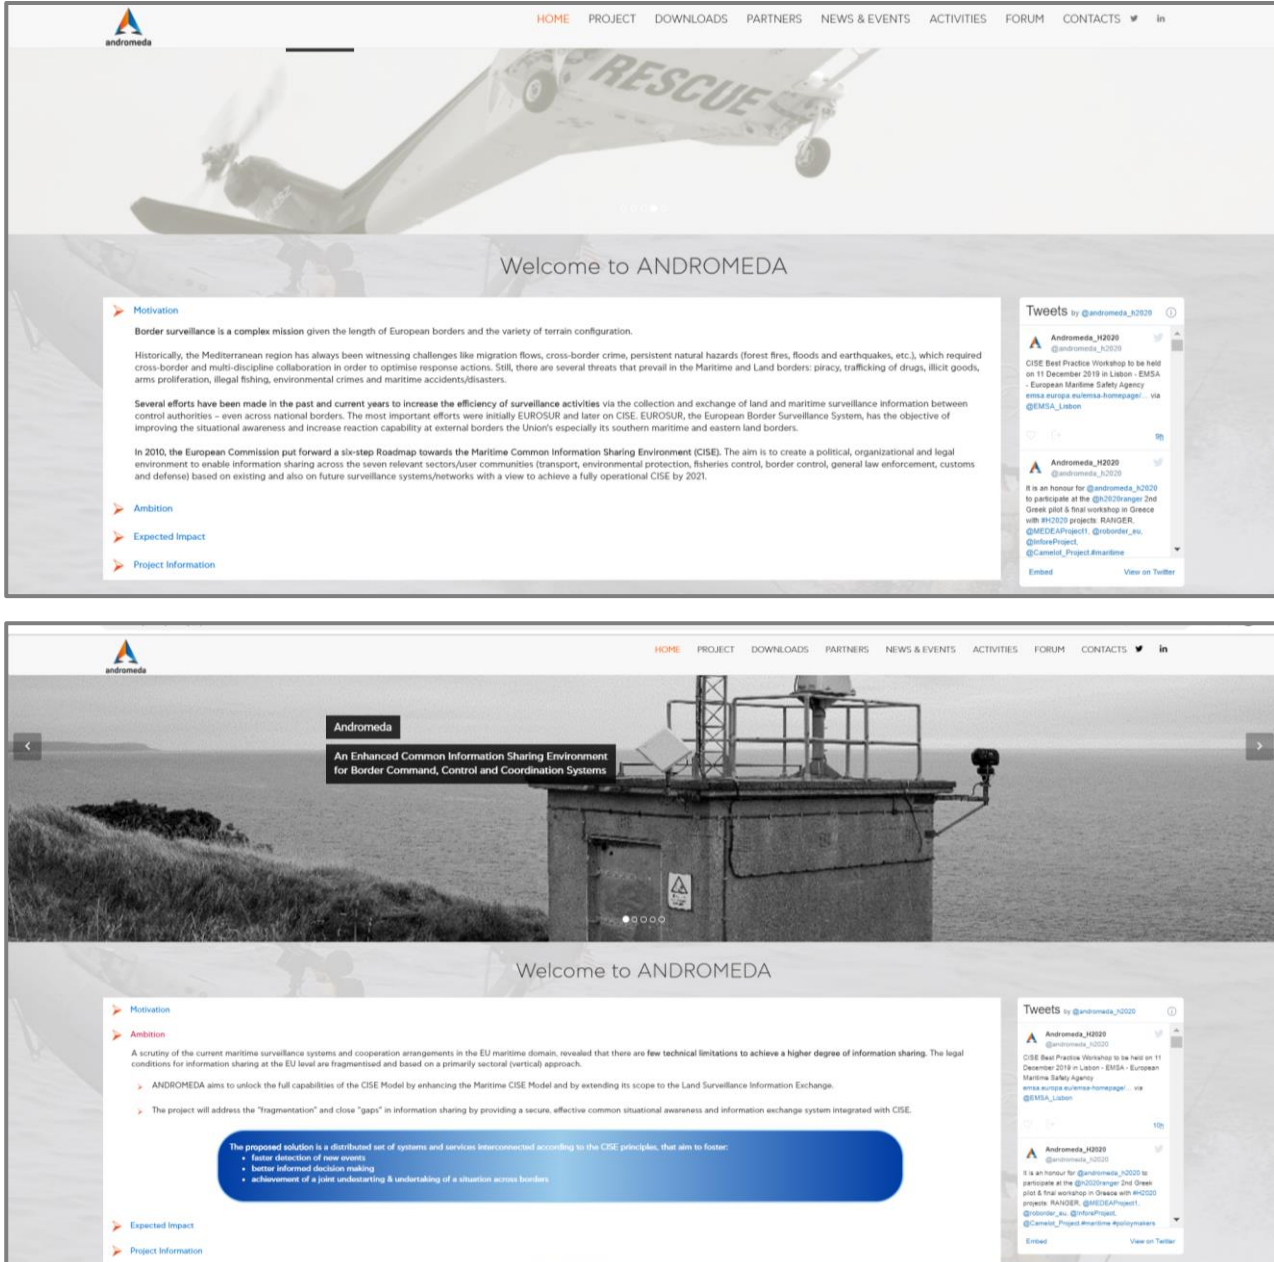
andromeda

HOME PROJECT DOWNLOADS PARTNERS NEWS & EVENTS ACTIVITIES FORUM CONTACTS

RESCUE

Welcome to ANDROMEDA

Motivation

Border surveillance is a complex mission given the length of European borders and the variety of terrain configuration.

Historically, the Mediterranean region has always been witnessing challenges like migration flows, cross-border crime, persistent natural hazards (forest fires, floods and earthquakes, etc.), which required cross-border and multi-discipline collaboration in order to optimise response actions. Still, there are several threats that prevail in the Maritime and Land borders: piracy, trafficking of drugs, illicit goods, arms proliferation, illegal fishing, environmental crimes and maritime accidents/disasters.

Several efforts have been made in the past and current years to increase the efficiency of surveillance activities via the collection and exchange of land and maritime surveillance information between control authorities – even across national borders. The most important efforts were initially EUROSUR and later on CISE. EUROSUR, the European Border Surveillance System, has the objective of improving the situational awareness and increase reaction capability at external borders the Union's especially its southern maritime and eastern land borders.

In 2010, the European Commission put forward a six-step Roadmap towards the Maritime Common Information Sharing Environment (CISE). The aim is to create a political, organizational and legal environment to enable information sharing across the seven relevant sectors/user communities (transport, environmental protection, fisheries control, border control, general law enforcement, customs and defense) based on existing and also on future surveillance systems/networks with a view to achieve a fully operational CISE by 2021.

Ambition

Expected Impact

Project Information

Tweets by @andromeda_h2020

Andromeda_H2020
@andromeda_h2020
CISE Best Practice Workshop to be held on 11 December 2019 in Lisbon - EMSA - European Maritime Safety Agency emsa.europa.eu/emsa-homepage/... via @EMSA_Lisbon

9h

Andromeda_H2020
@andromeda_h2020
It is an honour for @andromeda_h2020 to participate at the @h2020ranger 2nd Greek pilot & final workshop in Greece with #H2020 projects: RANGER, @MEDEAProject1, @roborder_eu, @InforeProject, @Camelot_Project #maritime

Embed View on Twitter

andromeda

HOME PROJECT DOWNLOADS PARTNERS NEWS & EVENTS ACTIVITIES FORUM CONTACTS

Andromeda

An Enhanced Common Information Sharing Environment for Border Command, Control and Coordination Systems

Welcome to ANDROMEDA

Motivation

Ambition

A scrutiny of the current maritime surveillance systems and cooperation arrangements in the EU maritime domain, revealed that there are few technical limitations to achieve a higher degree of information sharing. The legal conditions for information sharing at the EU level are fragmentised and based on a primarily sectoral (vertical) approach.

ANDROMEDA aims to unlock the full capabilities of the CISE Model by enhancing the Maritime CISE Model and by extending its scope to the Land Surveillance Information Exchange.

The project will address the "fragmentation" and close "gaps" in information sharing by providing a secure, effective common situational awareness and information exchange system integrated with CISE.

The proposed solution is a distributed set of systems and services interconnected according to the CISE principles, that aim to foster:
• faster detection of new events
• better informed decision making
• achievement of a joint undestarting & undertaking of a situation across borders

Expected Impact

Project Information

Tweets by @andromeda_h2020

Andromeda_H2020
@andromeda_h2020
CISE Best Practice Workshop to be held on 11 December 2019 in Lisbon - EMSA - European Maritime Safety Agency emsa.europa.eu/emsa-homepage/... via @EMSA_Lisbon

10h

Andromeda_H2020
@andromeda_h2020
It is an honour for @andromeda_h2020 to participate at the @h2020ranger 2nd Greek pilot & final workshop in Greece with #H2020 projects: RANGER, @MEDEAProject1, @roborder_eu, @InforeProject, @Camelot_Project #maritime #policymakers

Embed View on Twitter